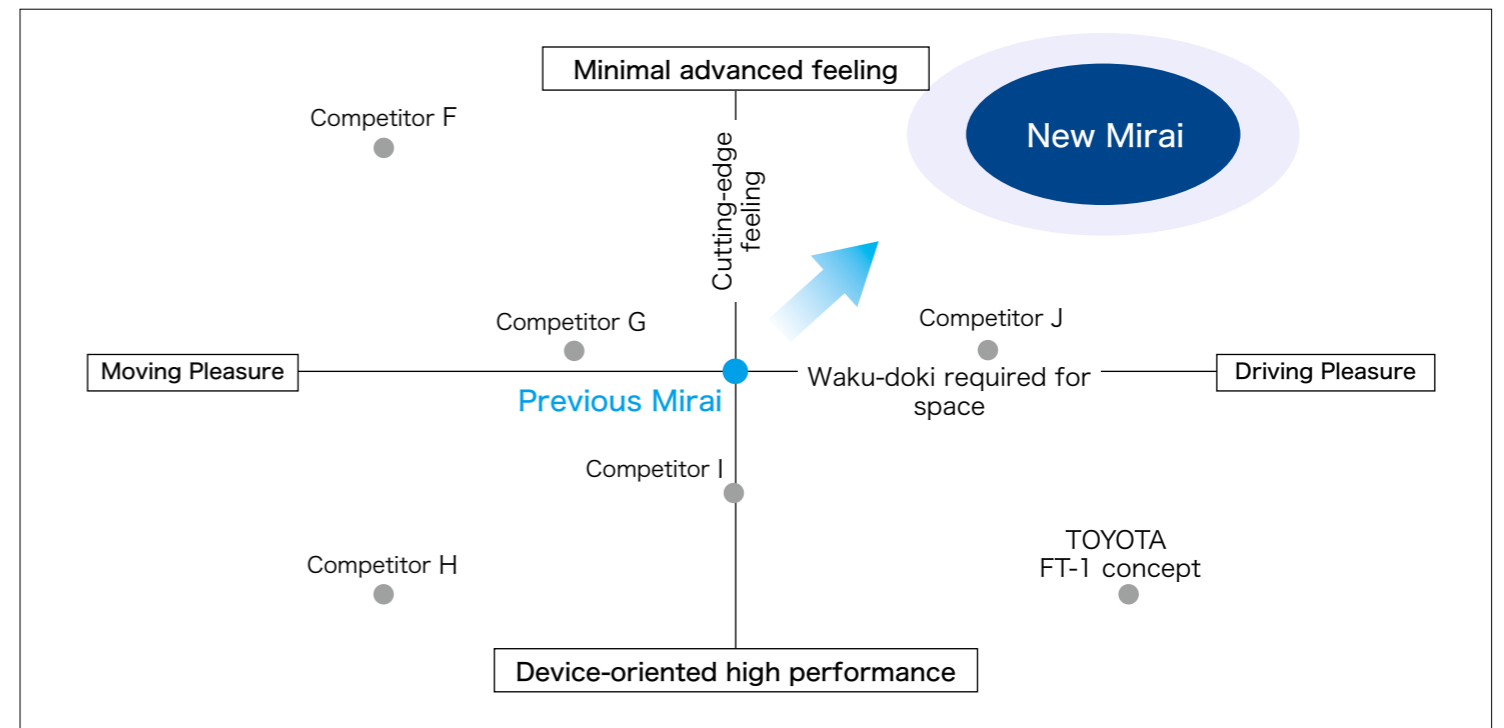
Minimal advanced feeling

Competitor F

Cutting-edge feeling

New Mirai

Competitor G

Competitor J

Moving Pleasure

Previous Mirai

Waku-doki required for space

Driving Pleasure

Competitor I

Competitor H

TOYOTA FT-1 concept

Device-oriented high performance